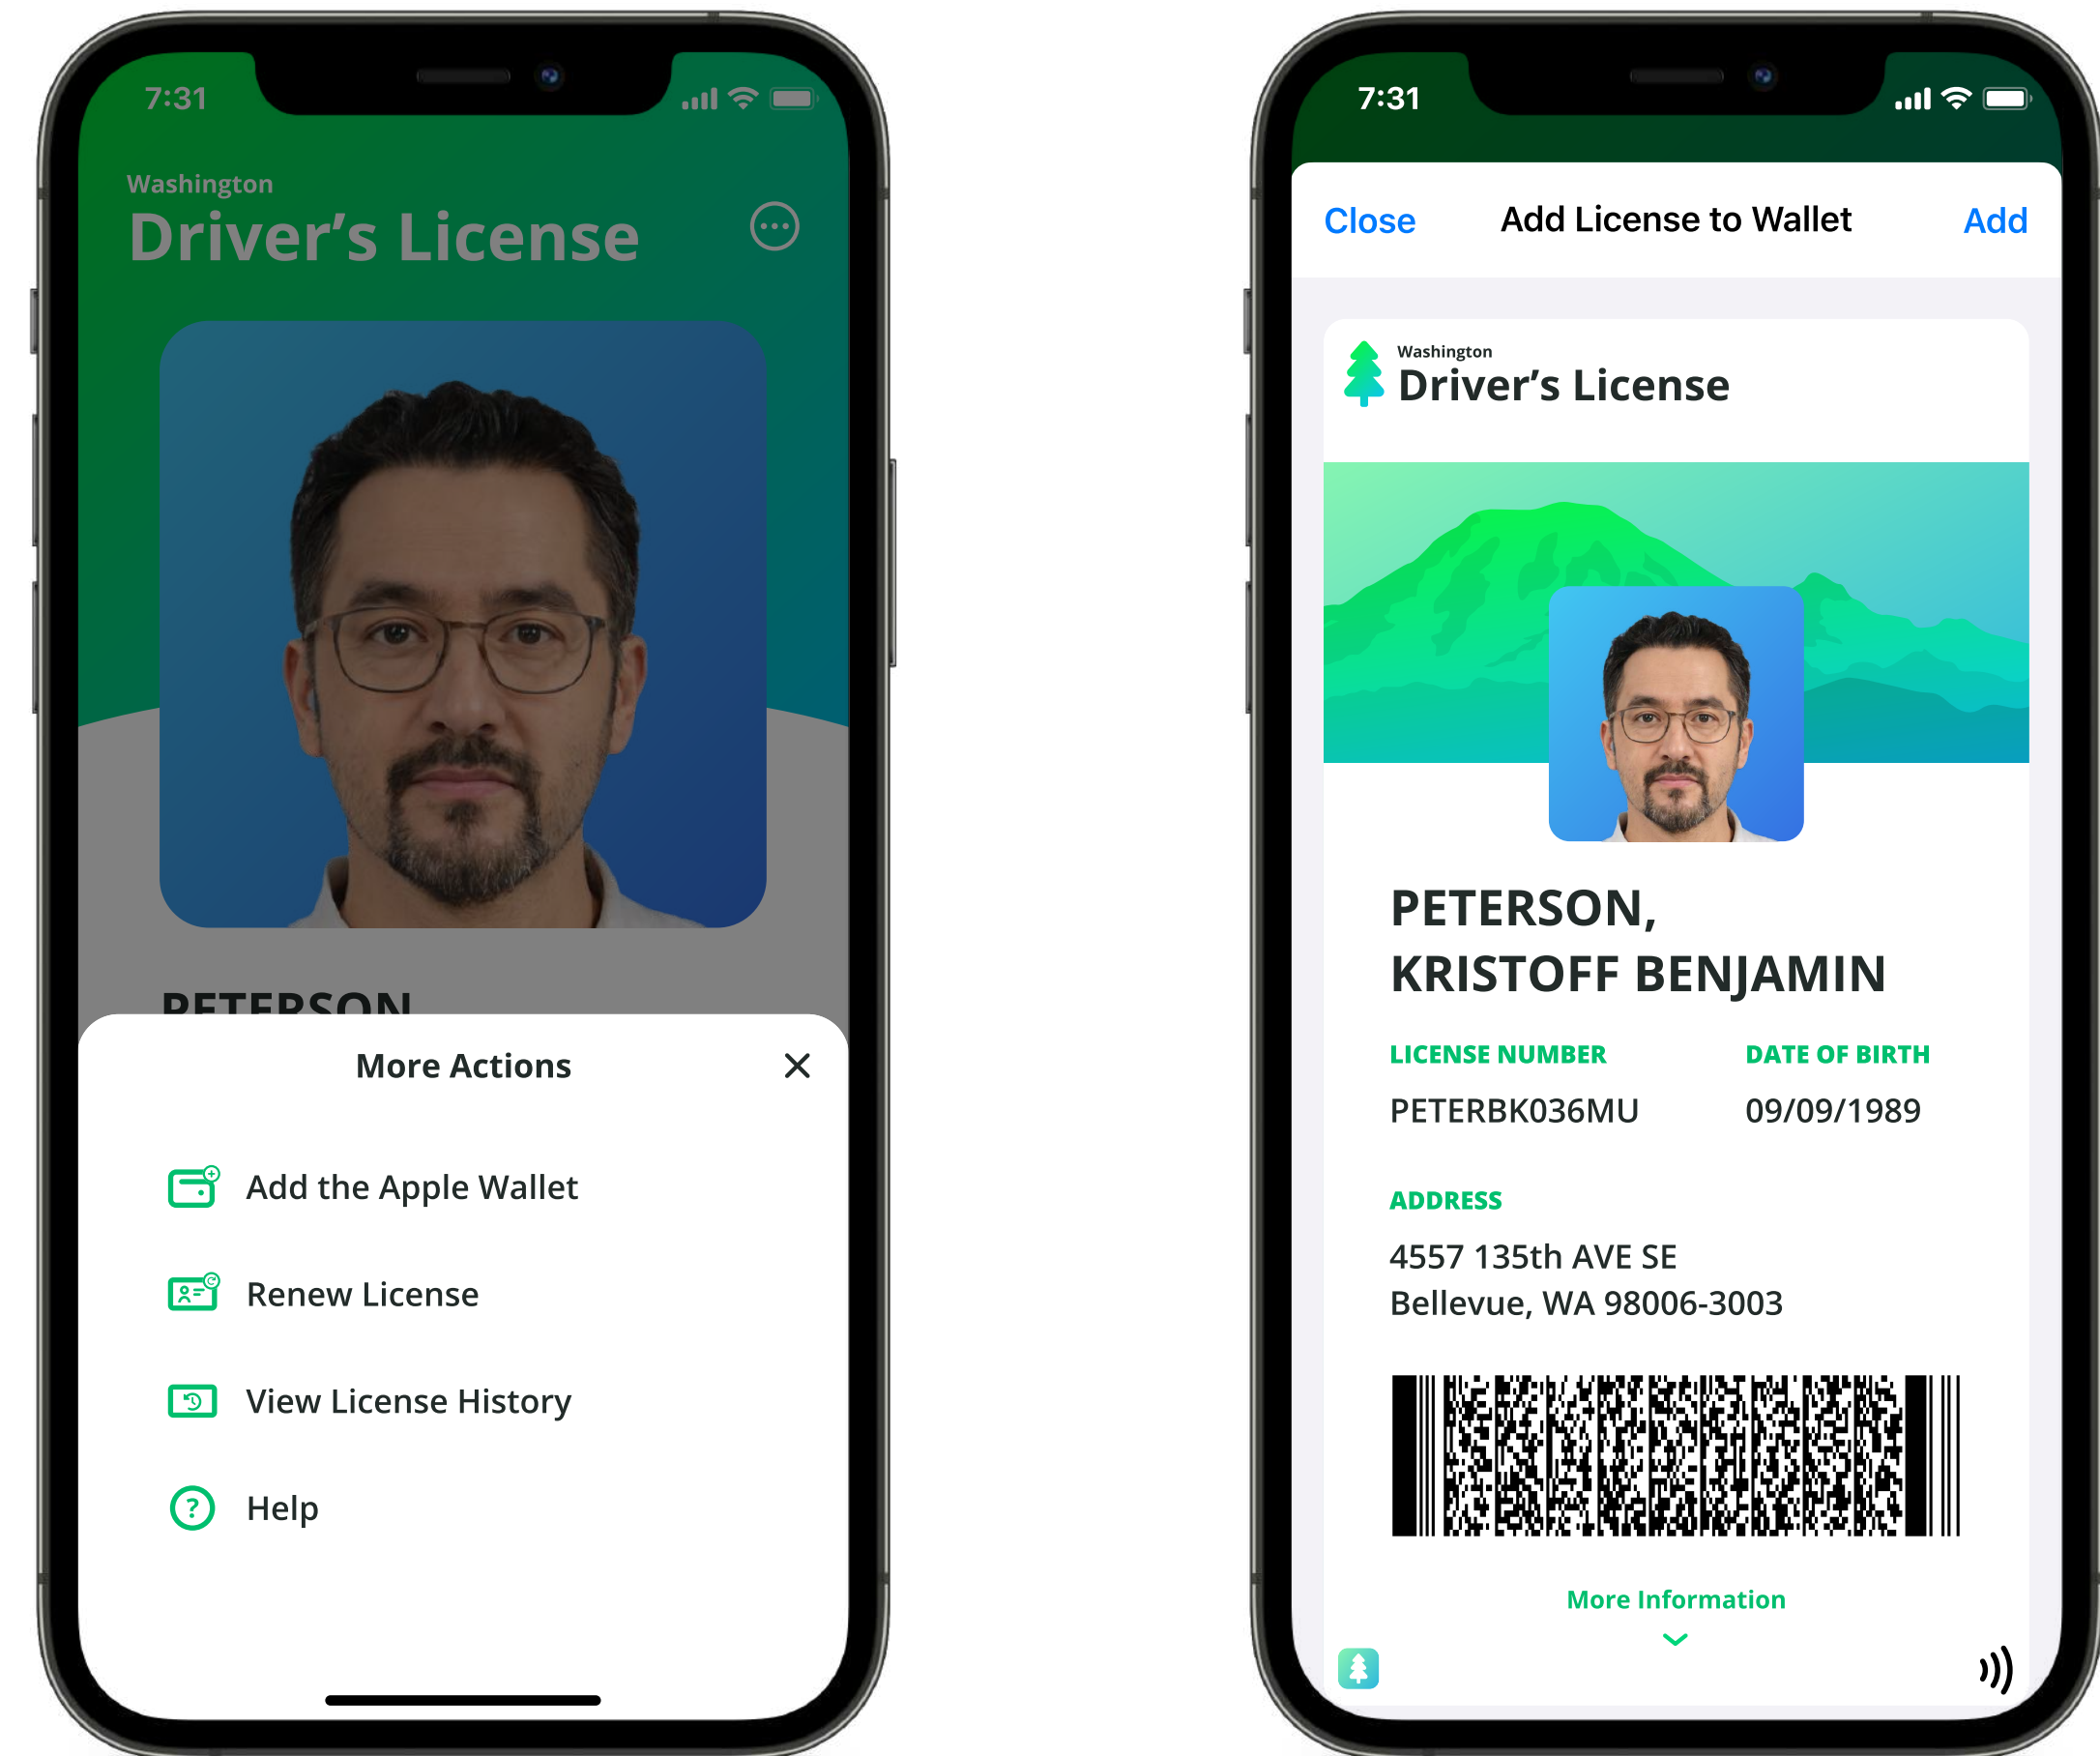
7:31

Washington
Driver's License

PETERSON

More Actions

Add the Apple Wallet

Renew License

View License History

Help

7:31

Close Add License to Wallet Add

Washington
Driver's License

PETERSON,
KRISTOFF BENJAMIN

LICENSE NUMBER
PETERBK036MU

DATE OF BIRTH
09/09/1989

ADDRESS
4557 135th AVE SE
Bellevue, WA 98006-3003

More Information